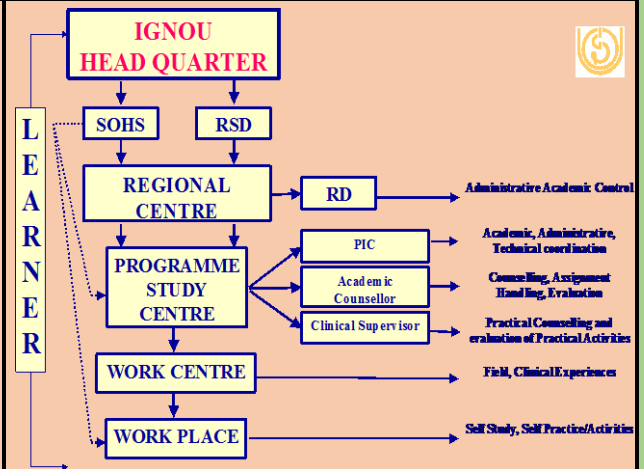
IGNOU
HEAD QUARTER

L
E
A
R
N
E
R

SOHS

RSD

REGIONAL
CENTRE

RD

Administrative Academic Control

PROGRAMME
STUDY
CENTRE

PIC

Academic, Administrative, Technical coordination

Academic Counsellor

Counselling, Assignment Handling, Evaluation

Clinical Supervisor

Practical Counselling and evaluation of Practical Activities

WORK CENTRE

Field, Clinical Experiences

WORK PLACE

Self Study, Self Practice/Activities